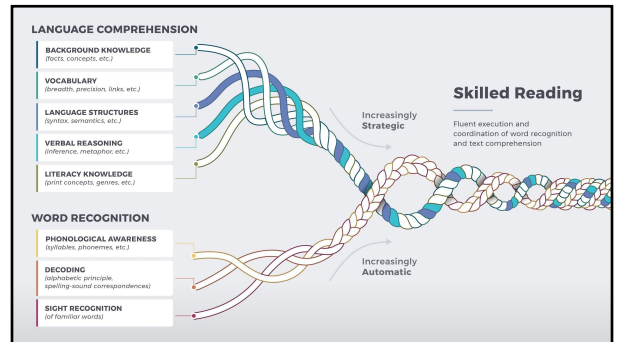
LANGUAGE COMPREHENSION

BACKGROUND KNOWLEDGE
(facts, concepts, etc.)

VOCABULARY
(breadth, precision, links, etc.)

LANGUAGE STRUCTURES
(syntax, semantics, etc.)

VERBAL REASONING
(inference, metaphor, etc.)

LITERACY KNOWLEDGE
(print concepts, genres, etc.)

WORD RECOGNITION

PHONOLOGICAL AWARENESS
(syllables, phonemes, etc.)

DECODING
(alphabetic principle, spelling-sound correspondences)

SIGHT RECOGNITION
(of familiar words)

Increasingly Strategic

Increasingly Automatic

Skilled Reading

Fluent execution and coordination of word recognition and text comprehension